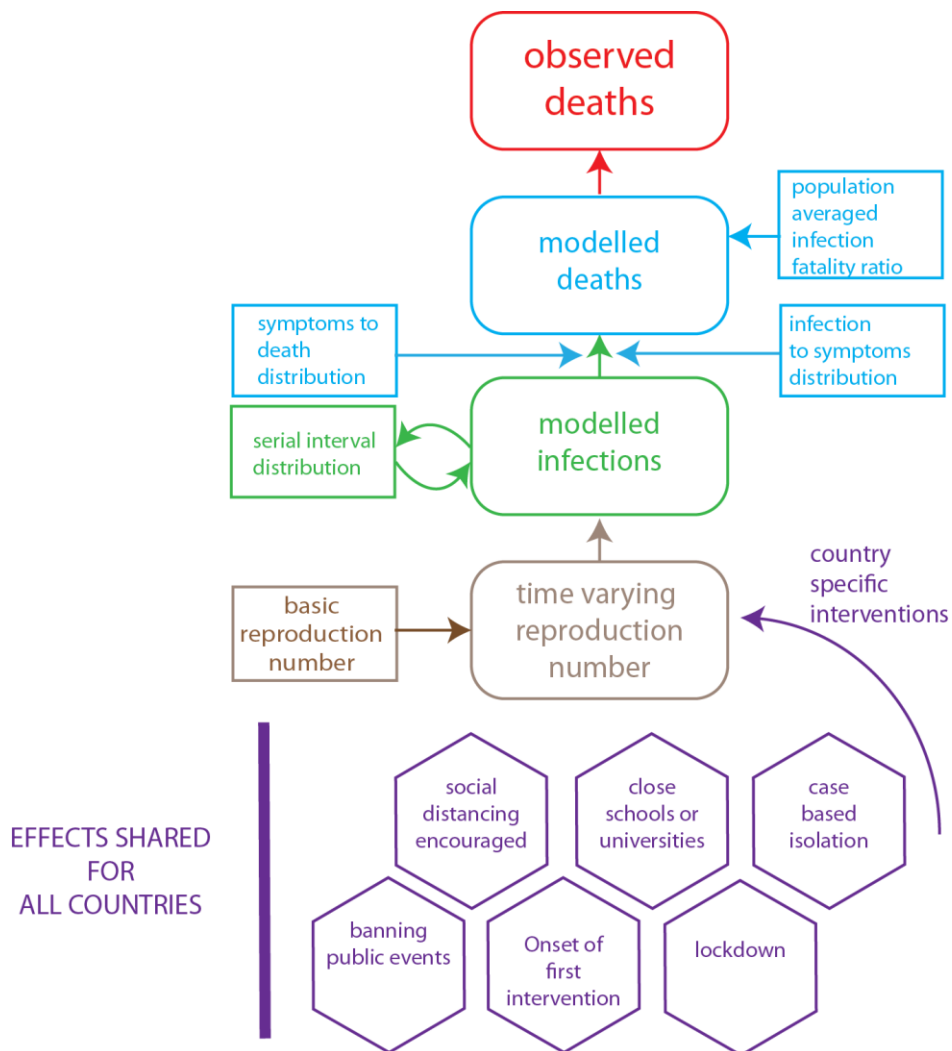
observed deaths

population averaged infection fatality ratio

modelled deaths

symptoms to death distribution

infection to symptoms distribution

serial interval distribution

modelled infections

country specific interventions

basic reproduction number

time varying reproduction number

EFFECTS SHARED FOR ALL COUNTRIES

social distancing encouraged

close schools or universities

case based isolation

banning public events

Onset of first intervention

lockdown